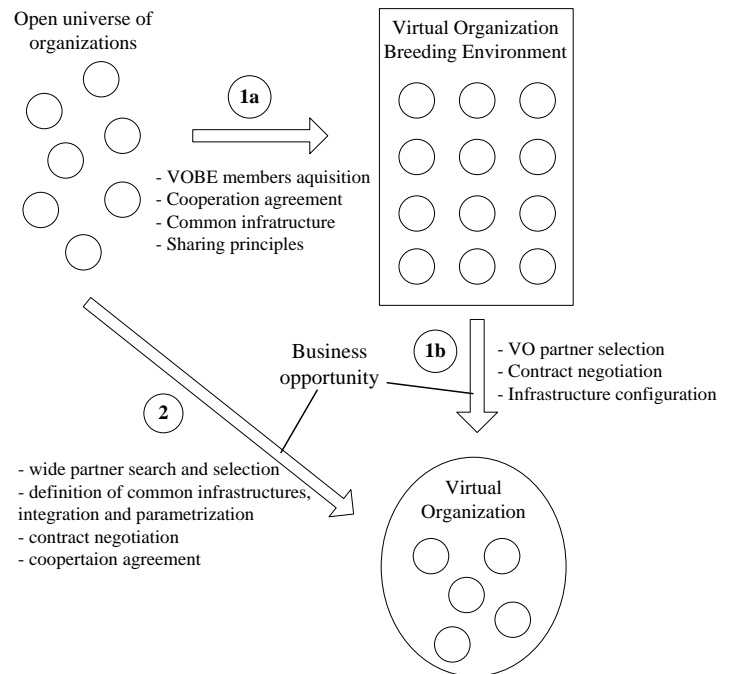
Open universe of organizations

1a

Virtual Organization Breeding Environment

- VOBE members aquisition
- Cooperation agreement
- Common infratructure
- Sharing principles

Business opportunity

1b

- VO partner selection
- Contract negotiation
- Infrastructure configuration

2

- wide partner search and selection
- definition of common infrastructures, integration and parametrization
- contract negotiation
- coopertaion agreement

Virtual Organization